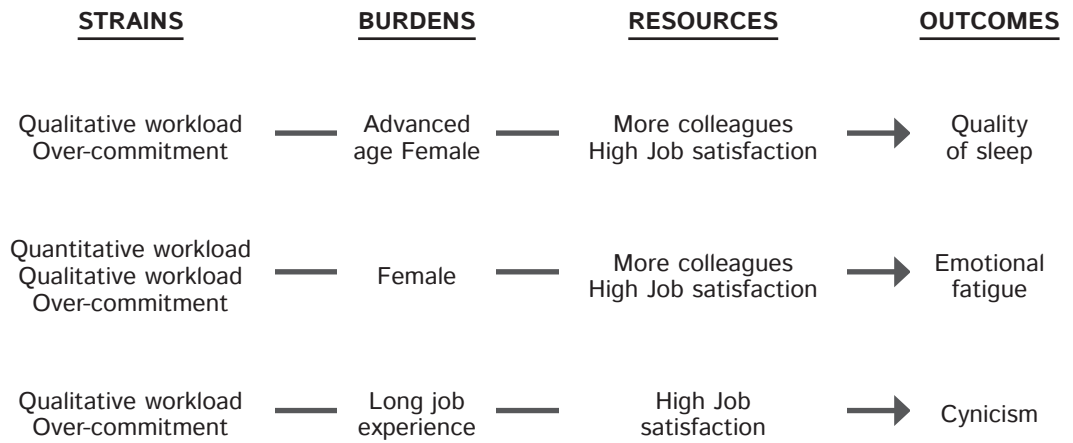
STRAINS

BURDENS

RESOURCES

OUTCOMES

Qualitative workload
Over-commitment

Advanced
age Female

More colleagues
High Job satisfaction

Quality
of sleep

Quantitative workload
Qualitative workload
Over-commitment

Female

More colleagues
High Job satisfaction

Emotional
fatigue

Qualitative workload
Over-commitment

Long job
experience

High Job
satisfaction

Cynicism